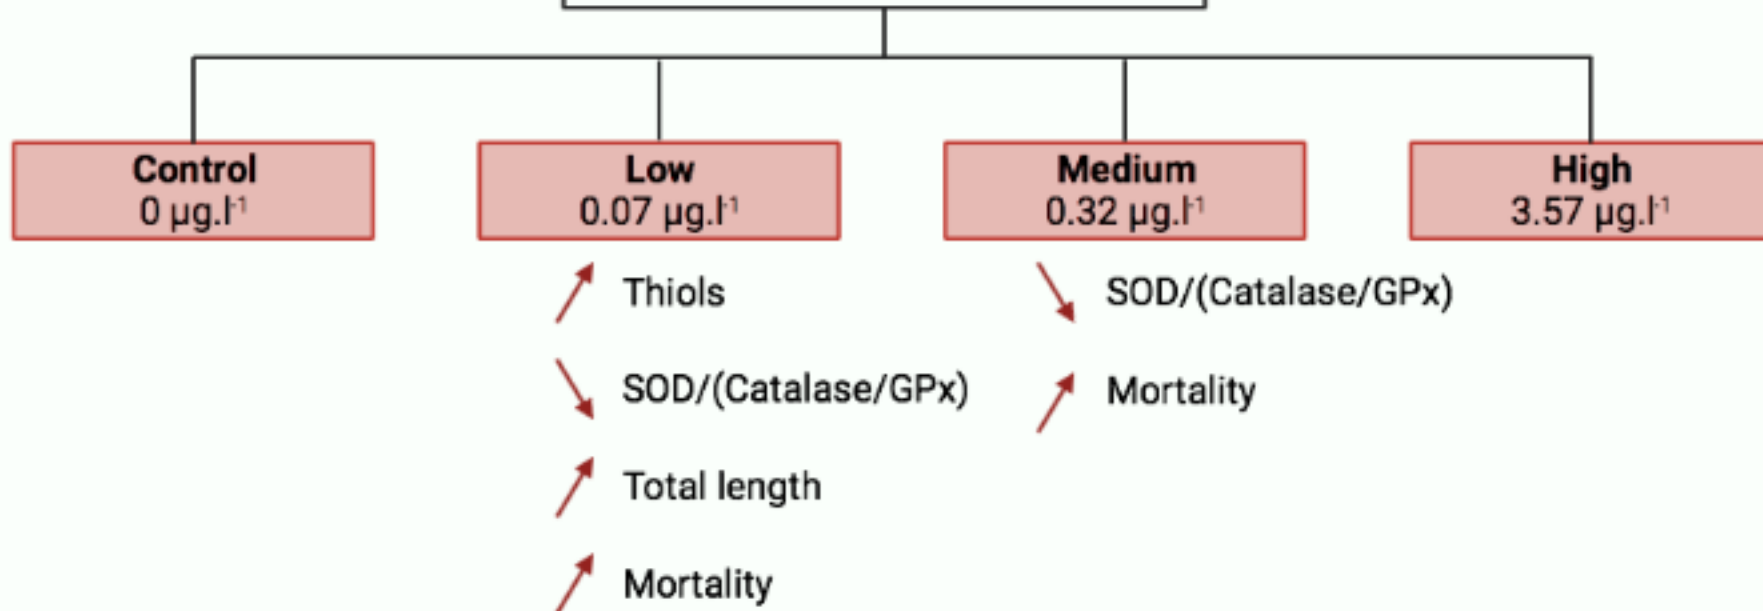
**Control**
0 µg.l$^{-1}$

**Low**
0.07 µg.l$^{-1}$

↗ Thiols

↘ SOD/(Catalase/GPx)

↗ Total length

↗ Mortality

**Medium**
0.32 µg.l$^{-1}$

↘ SOD/(Catalase/GPx)

↗ Mortality

**High**
3.57 µg.l$^{-1}$